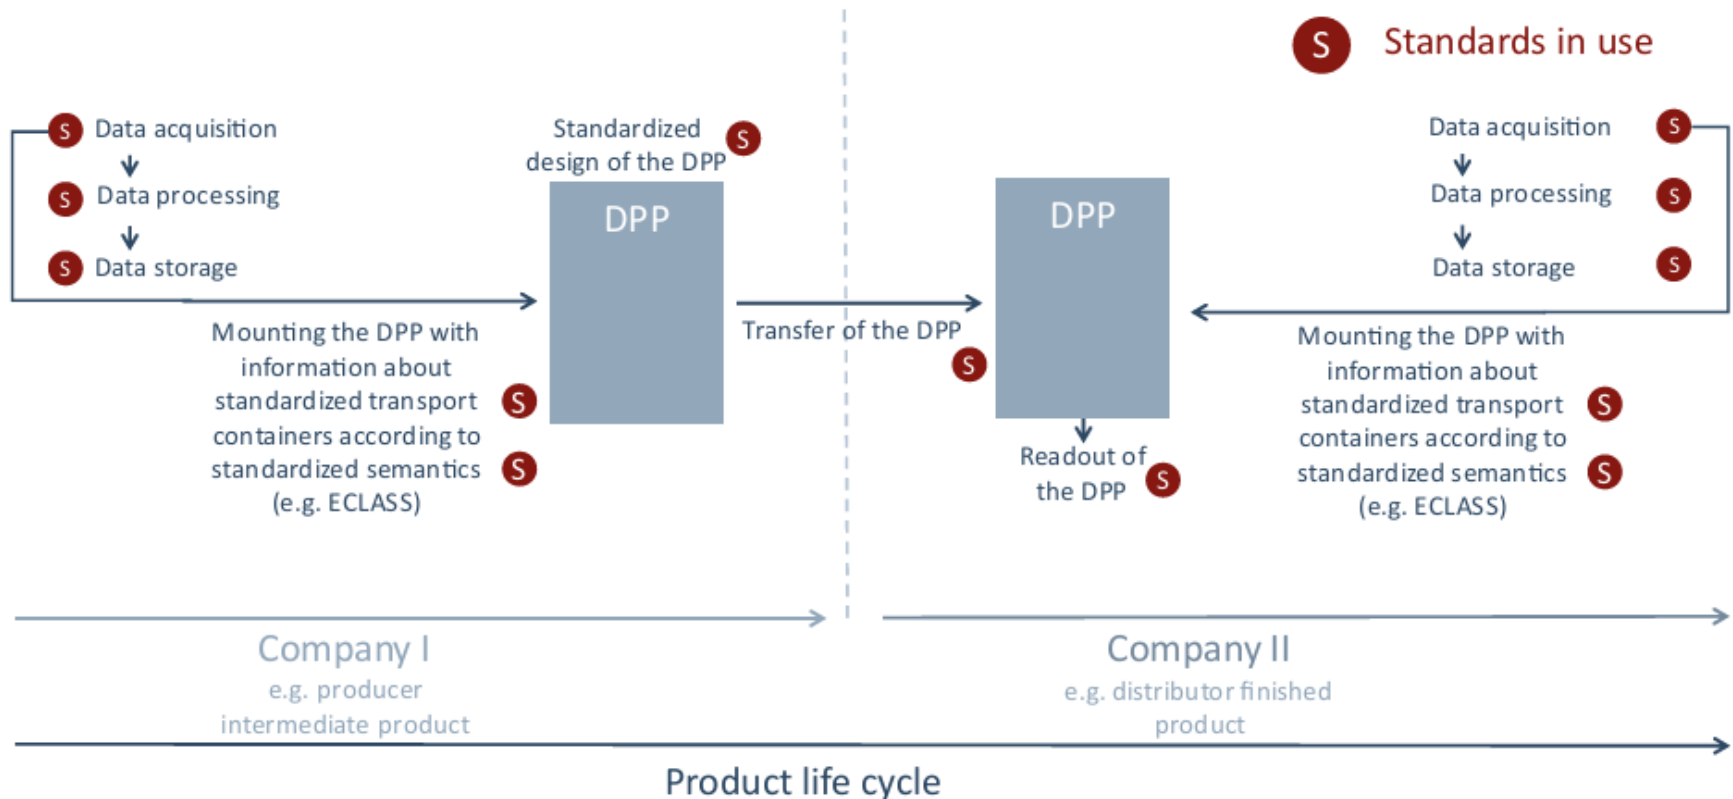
S Standards in use

S Data acquisition

S Data processing

S Data storage

Standardized design of the DPP S

DPP

Mounting the DPP with information about standardized transport S containers according to standardized semantics S (e.g. ECLASS)

Transfer of the DPP S

DPP

Readout of the DPP S

Data acquisition S

Data processing S

Data storage S

Mounting the DPP with information about standardized transport S containers according to standardized semantics S (e.g. ECLASS)

Company I
e.g. producer intermediate product

Company II
e.g. distributor finished product

Product life cycle